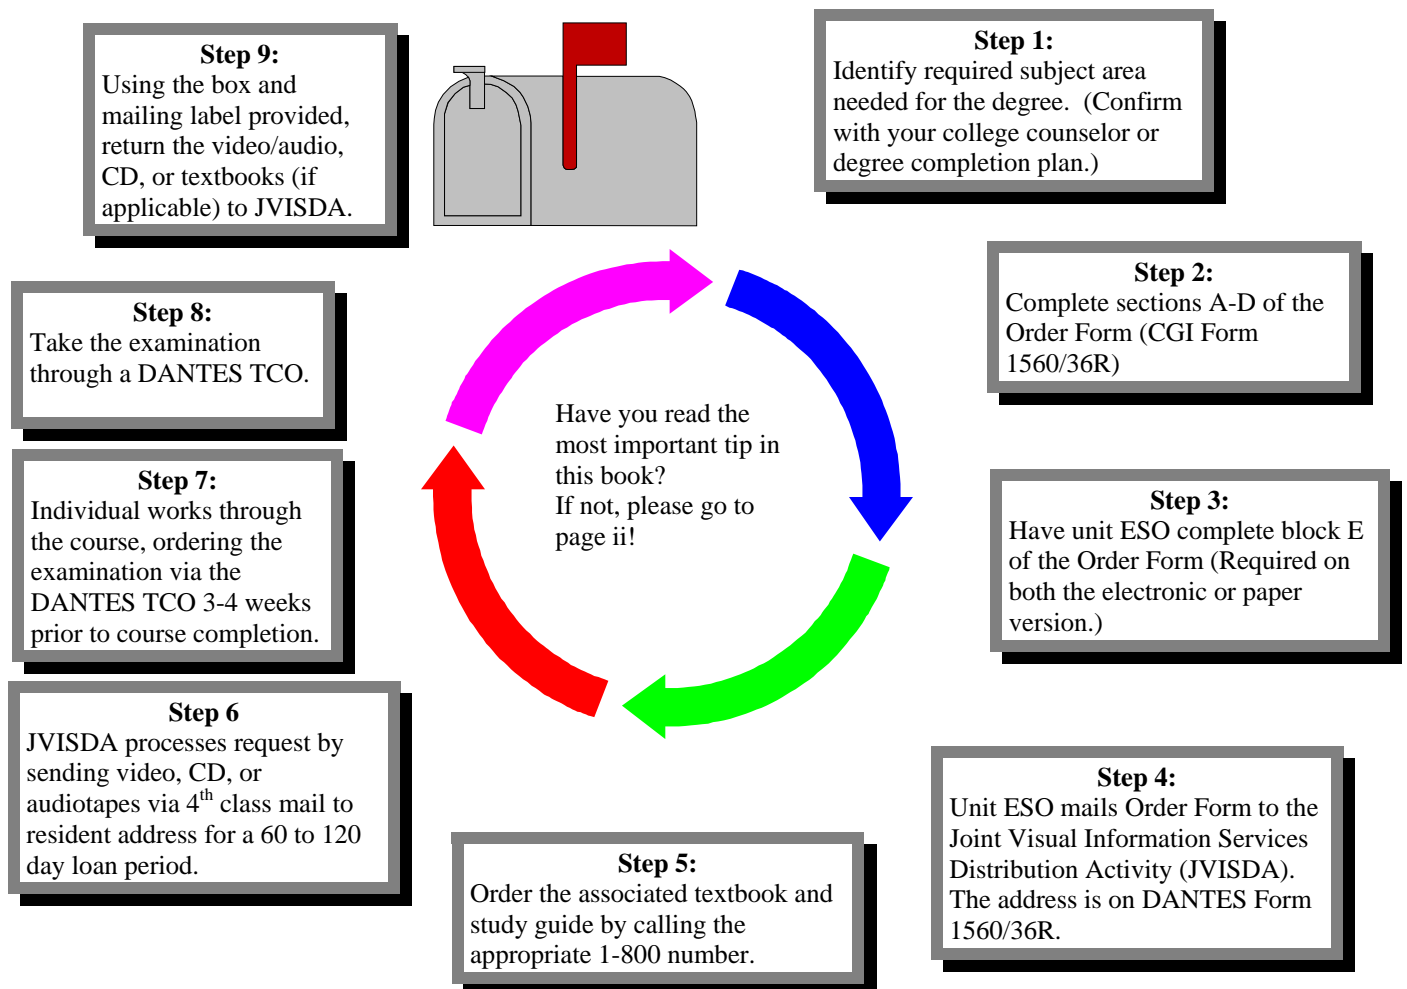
Step 9:
Using the box and mailing label provided, return the video/audio, CD, or textbooks (if applicable) to JVISDA.

Step 1:
Identify required subject area needed for the degree. (Confirm with your college counselor or degree completion plan.)

Step 2:
Complete sections A-D of the Order Form (CGI Form 1560/36R)

Step 8:
Take the examination through a DANTES TCO.

Have you read the most important tip in this book?
If not, please go to page ii!

Step 7:
Individual works through the course, ordering the examination via the DANTES TCO 3-4 weeks prior to course completion.

Step 3:
Have unit ESO complete block E of the Order Form (Required on both the electronic or paper version.)

Step 6
JVISDA processes request by sending video, CD, or audiotapes via $4^{th}$ class mail to resident address for a 60 to 120 day loan period.

Step 4:
Unit ESO mails Order Form to the Joint Visual Information Services Distribution Activity (JVISDA). The address is on DANTES Form 1560/36R.

Step 5:
Order the associated textbook and study guide by calling the appropriate 1-800 number.